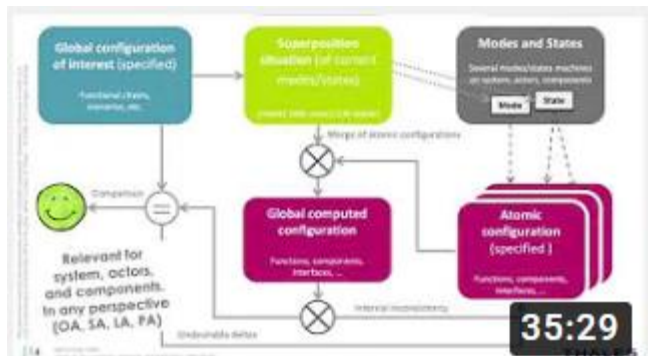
Global configuration of interest (specified)

Functional chains, scenarios, etc.

Superposition situation (of current modes/states)

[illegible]

Modes and States

Several modes/states machines on system, actors, components

Mode

State

Merge of atomic configurations

Comparison

Global computed configuration

Functions, components, interfaces, ...

Atomic configuration (specified)

Functions, components, interfaces, ...

Relevant for system, actors, and components, in any perspective (OA, SA, LA, PA)

Internal inconsistency

Undesirable deltas

35:29

THALES